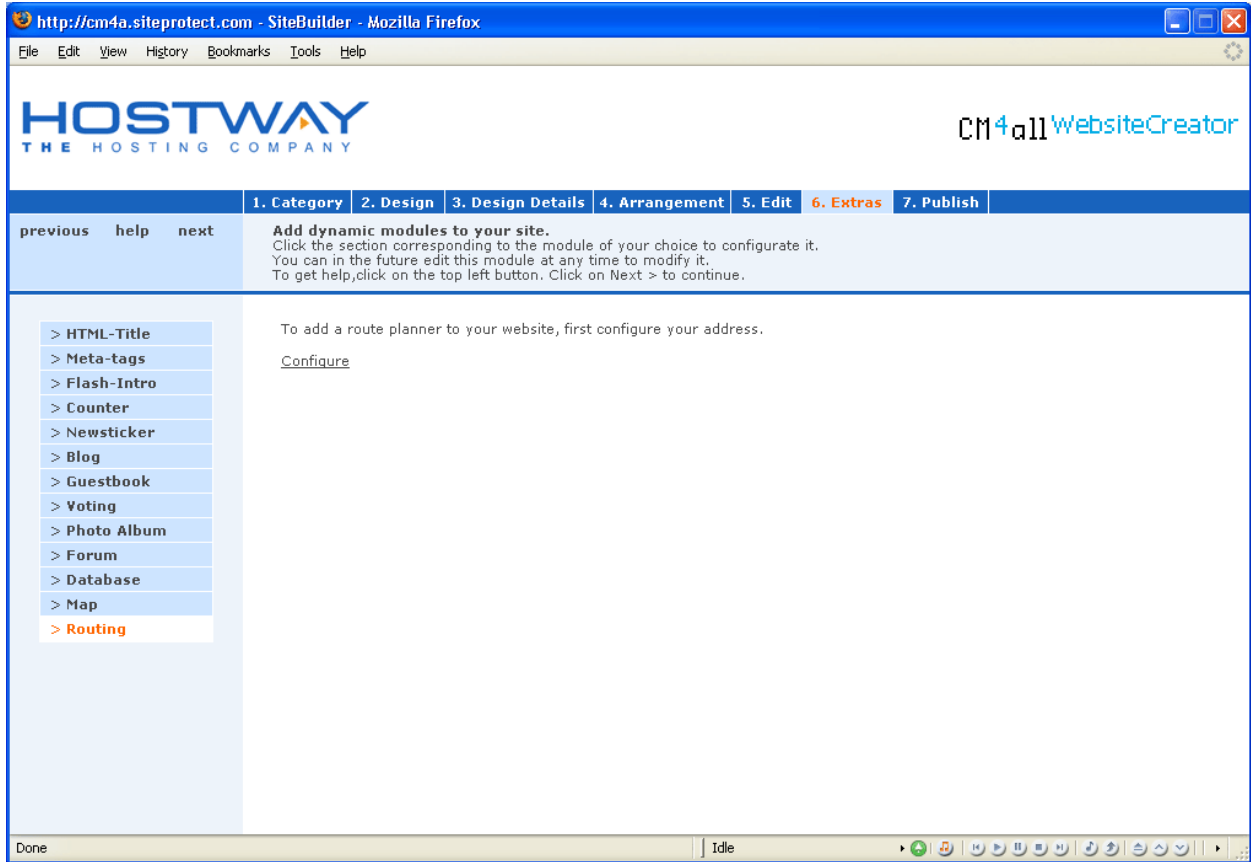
http://cm4a.siteprotect.com - SiteBuilder - Mozilla Firefox

File Edit View History Bookmarks Tools Help

HOSTWAY
THE HOSTING COMPANY

CM4all WebsiteCreator

1. Category 2. Design 3. Design Details 4. Arrangement 5. Edit 6. Extras 7. Publish

previous help next

Add dynamic modules to your site.
Click the section corresponding to the module of your choice to configurate it.
You can in the future edit this module at any time to modify it.
To get help,click on the top left button. Click on Next > to continue.

> HTML-Title
> Meta-tags
> Flash-Intro
> Counter
> Newsticker
> Blog
> Guestbook
> Voting
> Photo Album
> Forum
> Database
> Map
> Routing

To add a route planner to your website, first configure your address.

Configure

Done

Idle